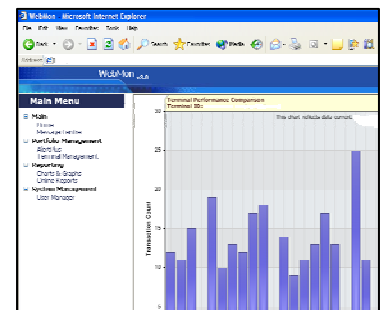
Webion - Microsoft Internet Explorer

File Edit View Favorites Tools Help

Back Search Favorites Media

Address

WebMon v1.0

Main Menu

Main
Home
Manage Profile

Portfolio Management
Alerts Log
Terminal Management

Reporting
Charts & Graphs
Online Reports

System Management
User Manager

Terminal Performance Comparison
Terminal ID:

The chart reflects data current

30

25

20

15

10

5

Transaction Count